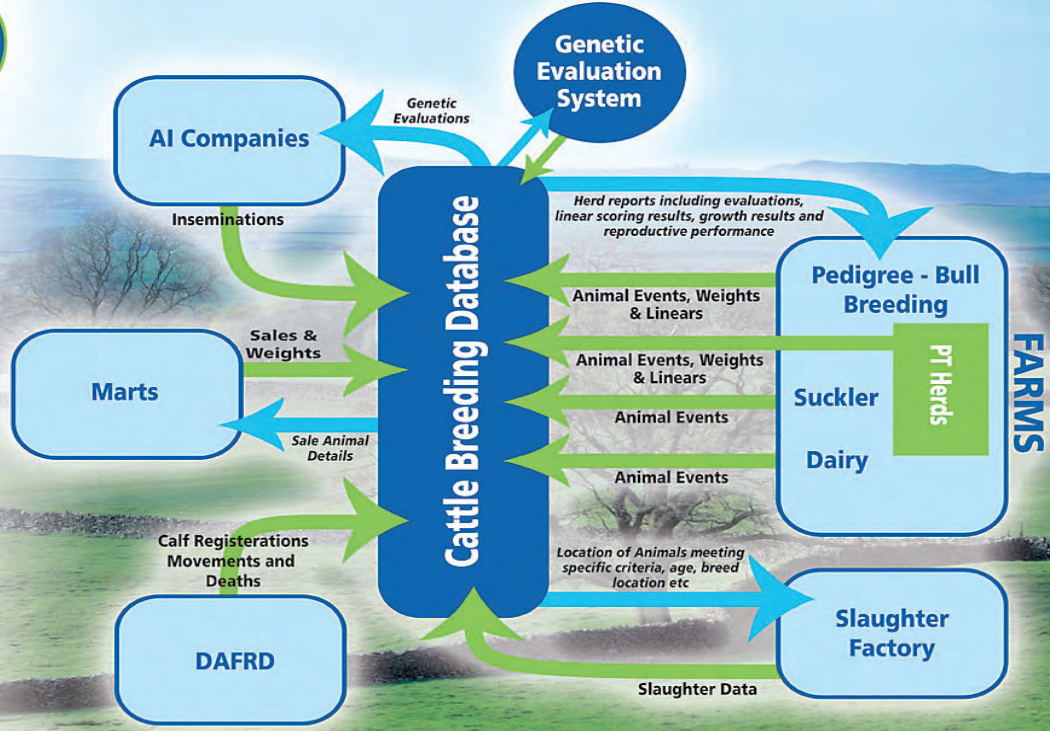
Genetic Evaluation System

AI Companies

Genetic Evaluations

Inseminations

Cattle Breeding Database

Herd reports including evaluations, linear scoring results, growth results and reproductive performance

Pedigree - Bull Breeding

Animal Events, Weights & Linears

Animal Events, Weights & Linears

PT Herds

Suckler

Animal Events

Dairy

Animal Events

FARMS

Sales & Weights

Marts

Sale Animal Details

Calf Registerations Movements and Deaths

DAFRD

Location of Animals meeting specific criteria, age, breed location etc

Slaughter Factory

Slaughter Data